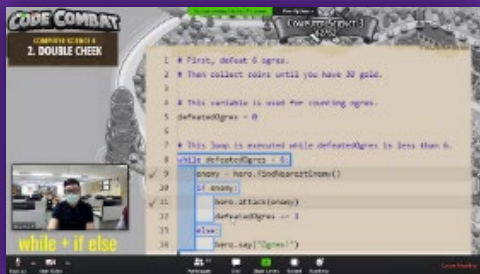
CODE COMBAT
COMPUTER SCIENCE 3
2. DOUBLE CHEEK

COMPUTER SCIENCE 3

1 # First, defeat 6 ogres.
2 # Then collect coins until you have 30 gold.
3
4 # This variable is used for counting ogres.
5 defeatedOgres = 0
6
7 # This loop is executed while defeatedOgres is less than 6.
8 while defeatedOgres < 6:
9 enemy = hero.findNearestEnemy()
10 if enemy:
11 hero.attack(enemy)
12 defeatedOgres += 1
13 else:
14 hero.say("Ogres!")

while + if else